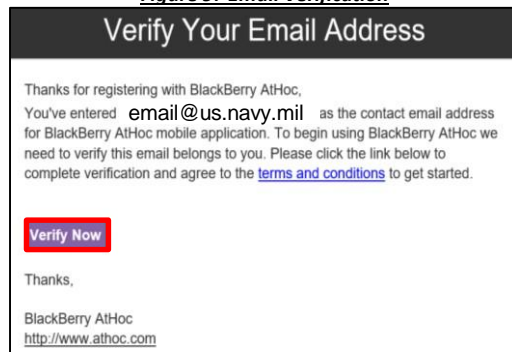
Figure 3: Email Verification

Verify Your Email Address

Thanks for registering with BlackBerry AtHoc,
You've entered email@us.navy.mil as the contact email address for BlackBerry AtHoc mobile application. To begin using BlackBerry AtHoc we need to verify this email belongs to you. Please click the link below to complete verification and agree to the terms and conditions to get started.

Verify Now

Thanks,

BlackBerry AtHoc
http://www.athoc.com